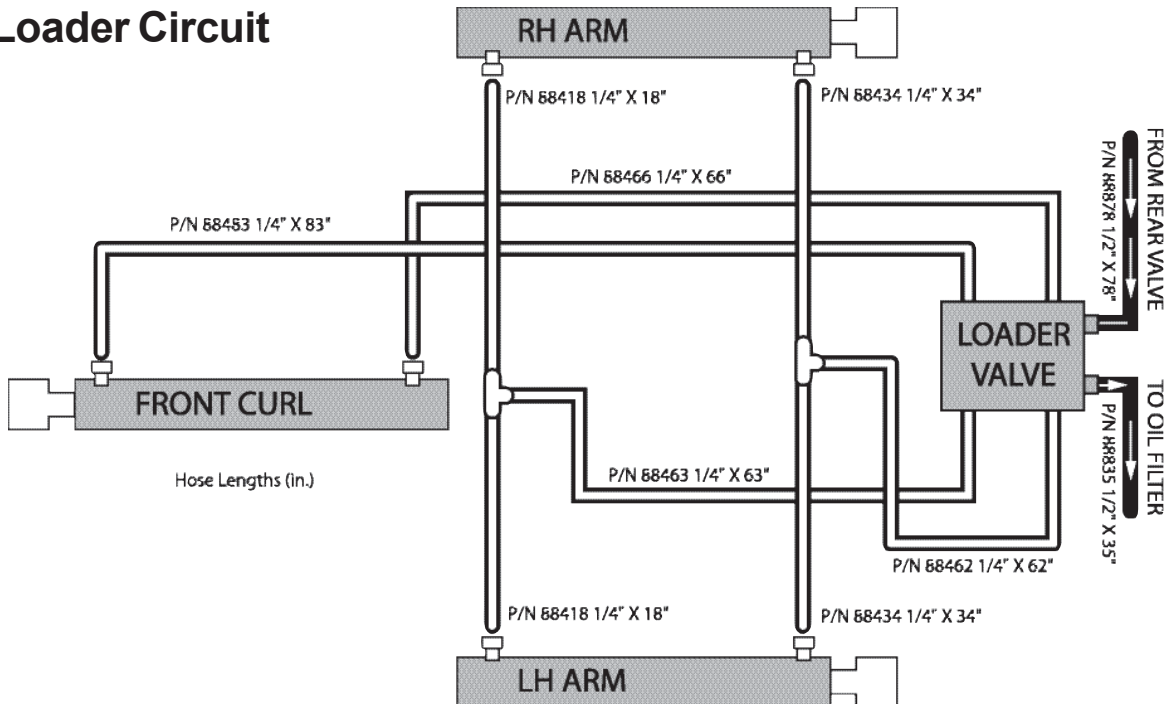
Loader Circuit

RH ARM

P/N 68418 1/4" X 18"

P/N 68434 1/4" X 34"

FROM REAR VALVE
P/N 68878 1/2" X 78"

P/N 68466 1/4" X 66"

P/N 68483 1/4" X 83"

LOADER VALVE

FRONT CURL

TO OIL FILTER
P/N 68835 1/2" X 35"

Hose Lengths (in.)

P/N 68463 1/4" X 63"

P/N 68462 1/4" X 62"

P/N 68418 1/4" X 18"

P/N 68434 1/4" X 34"

LH ARM